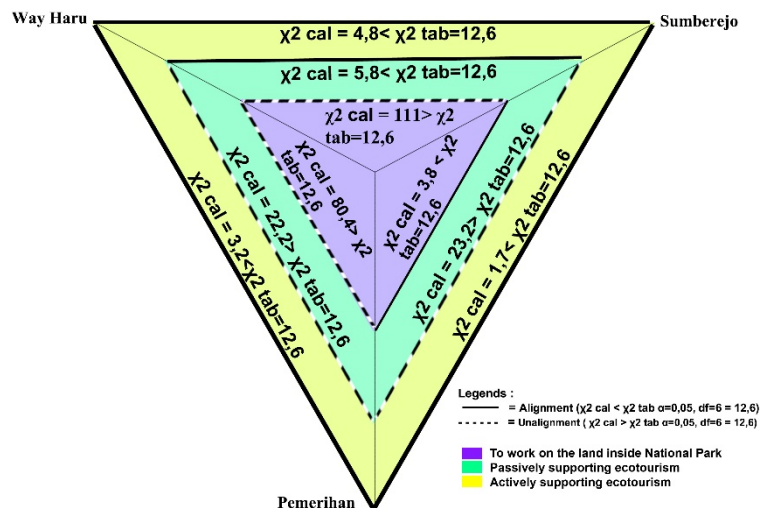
Way Haru

Sumberejo

χ2 cal = 4,8< χ2 tab=12,6

χ2 cal = 5,8< χ2 tab=12,6

χ2 cal = 111> χ2 tab=12,6

χ2 cal = 80,4> χ2 tab=12,6

χ2 cal = 3,8 < χ2 tab=12,6

χ2 cal = 22,2> χ2 tab=12,6

χ2 cal = 23,2> χ2 tab=12,6

χ2 cal = 3,2<χ2 tab=12,6

χ2 cal = 1,7< χ2 tab=12,6

Legends :
= Alignment (χ2 cal < χ2 tab α=0,05, df=6 = 12,6)
= Unalignment ( χ2 cal > χ2 tab α=0,05, df=6 = 12,6)

To work on the land inside National Park
Passively supporting ecotourism
Actively supporting ecotourism

Pemerihan